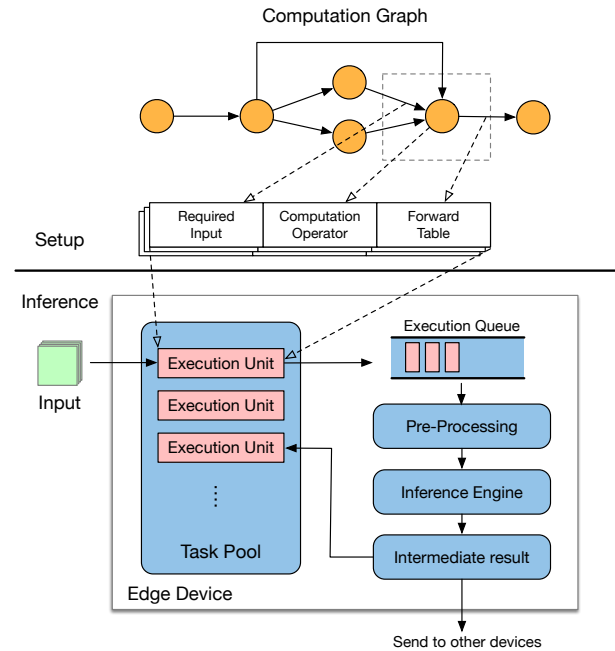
Computation Graph

Required Input

Computation Operator

Forward Table

Setup

Inference

Input

Execution Unit

Execution Unit

Execution Unit

⋮

Task Pool

Execution Queue

Pre-Processing

Inference Engine

Intermediate result

Edge Device

Send to other devices